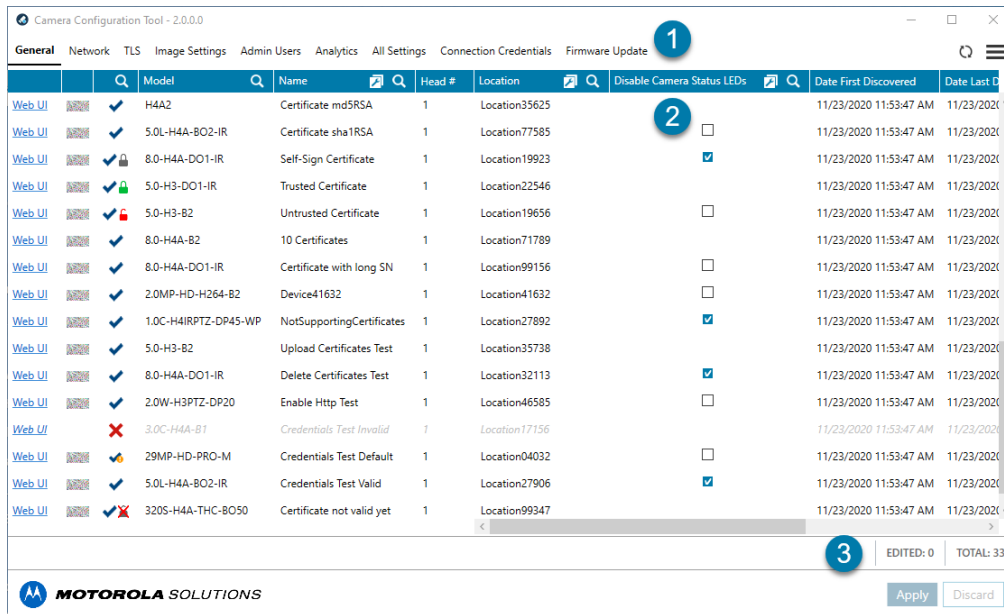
Camera Configuration Tool - 2.0.0.0

General Network TLS Image Settings Admin Users Analytics All Settings Connection Credentials Firmware Update

1

| | | | Model | Name | Head # | Location | Disable Camera Status LEDs | Date First Discovered | Date Last D |
|---|---|---|---|---|---|---|---|---|---|
| Web UI | | | H4A2 | Certificate md5RSA | 1 | Location35625 | | 11/23/2020 11:53:47 AM | 11/23/2020 |
| Web UI | | | 5.0L-H4A-BO2-IR | Certificate sha1RSA | 1 | Location77585 | ☐ | 11/23/2020 11:53:47 AM | 11/23/2020 |
| Web UI | | | 8.0-H4A-DO1-IR | Self-Sign Certificate | 1 | Location19923 | ☑ | 11/23/2020 11:53:47 AM | 11/23/2020 |
| Web UI | | | 5.0-H3-DO1-IR | Trusted Certificate | 1 | Location22546 | | 11/23/2020 11:53:47 AM | 11/23/2020 |
| Web UI | | | 5.0-H3-B2 | Untrusted Certificate | 1 | Location19656 | ☐ | 11/23/2020 11:53:47 AM | 11/23/2020 |
| Web UI | | | 8.0-H4A-B2 | 10 Certificates | 1 | Location71789 | | 11/23/2020 11:53:47 AM | 11/23/2020 |
| Web UI | | | 8.0-H4A-DO1-IR | Certificate with long SN | 1 | Location99156 | ☐ | 11/23/2020 11:53:47 AM | 11/23/2020 |
| Web UI | | | 2.0MP-HD-H264-B2 | Device41632 | 1 | Location41632 | ☐ | 11/23/2020 11:53:47 AM | 11/23/2020 |
| Web UI | | | 1.0C-H4IRPTZ-DP45-WP | NotSupportingCertificates | 1 | Location27892 | ☑ | 11/23/2020 11:53:47 AM | 11/23/2020 |
| Web UI | | | 5.0-H3-B2 | Upload Certificates Test | 1 | Location35738 | | 11/23/2020 11:53:47 AM | 11/23/2020 |
| Web UI | | | 8.0-H4A-DO1-IR | Delete Certificates Test | 1 | Location32113 | ☑ | 11/23/2020 11:53:47 AM | 11/23/2020 |
| Web UI | | | 2.0W-H3PTZ-DP20 | Enable Http Test | 1 | Location46585 | ☐ | 11/23/2020 11:53:47 AM | 11/23/2020 |
| Web UI | | | 3.0C-H4A-B1 | Credentials Test Invalid | 1 | Location17156 | | 11/23/2020 11:53:47 AM | 11/23/2020 |
| Web UI | | | 29MP-HD-PRO-M | Credentials Test Default | 1 | Location04032 | ☐ | 11/23/2020 11:53:47 AM | 11/23/2020 |
| Web UI | | | 5.0L-H4A-BO2-IR | Credentials Test Valid | 1 | Location27906 | ☑ | 11/23/2020 11:53:47 AM | 11/23/2020 |
| Web UI | | | 320S-H4A-THC-BO50 | Certificate not valid yet | 1 | Location99347 | | 11/23/2020 11:53:47 AM | 11/23/2020 |

2

3 EDITED: 0 TOTAL: 33

MOTOROLA SOLUTIONS

Apply Discard